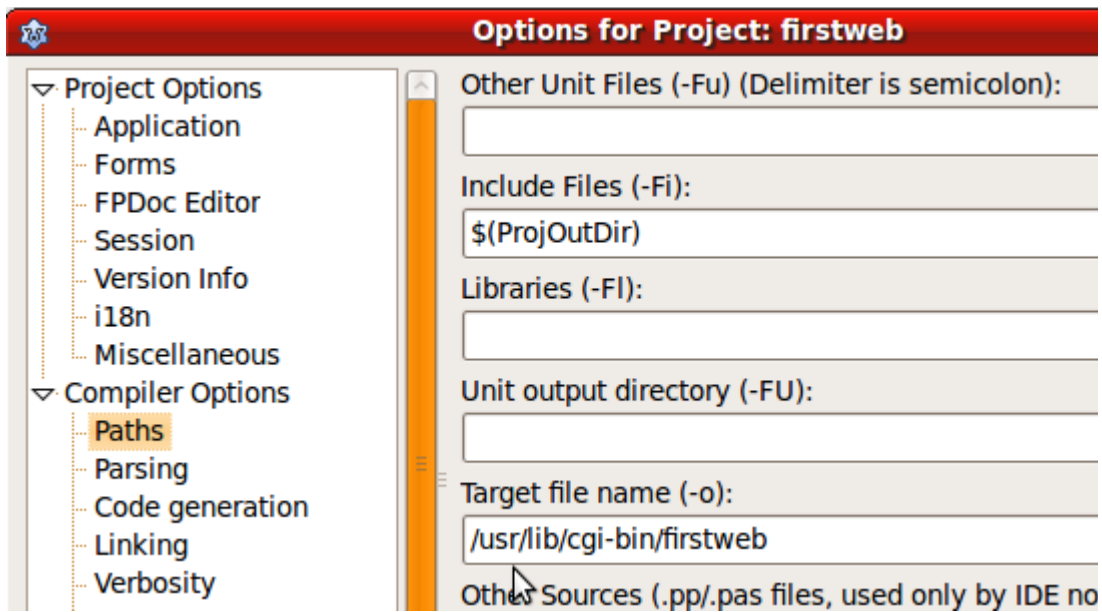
Options for Project: firstweb

Project Options
Application
Forms
FPDoc Editor
Session
Version Info
i18n
Miscellaneous
Compiler Options
Paths
Parsing
Code generation
Linking
Verbosity

Other Unit Files (-Fu) (Delimiter is semicolon):

Include Files (-Fi):
$(ProjOutDir)

Libraries (-Fl):

Unit output directory (-FU):

Target file name (-o):
/usr/lib/cgi-bin/firstweb

Other Sources (.pp/.pas files, used only by IDE no